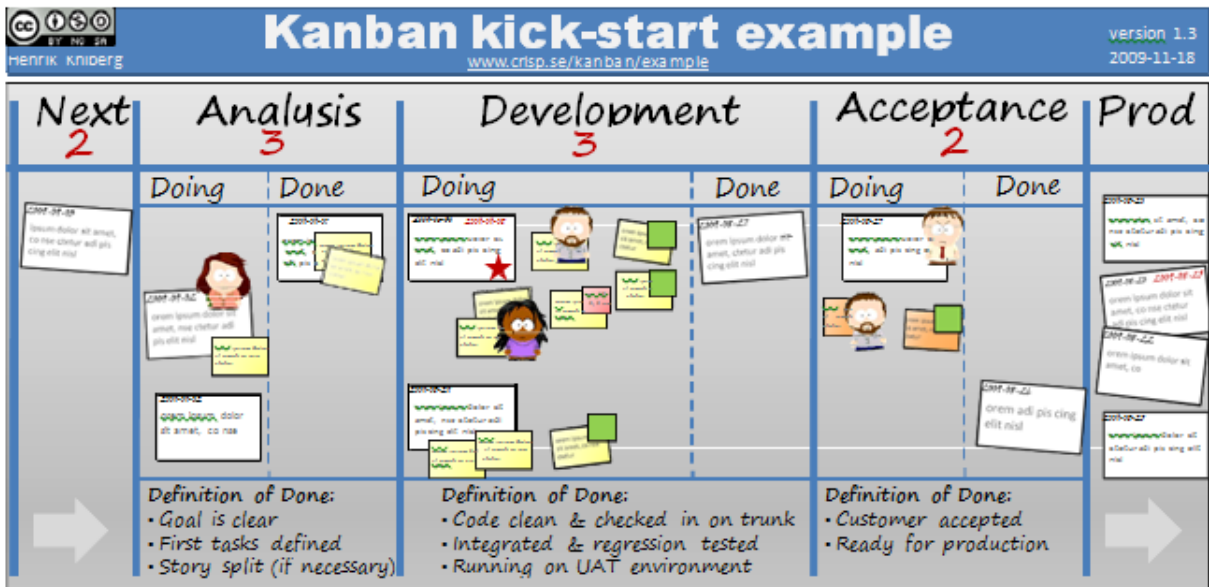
Henrik Kniberg

Kanban kick-start example

www.crisp.se/kanban/example

version 1.3
2009-11-18

Next
2

Analysis
3

Doing

Done

Development
3

Doing

Done

Acceptance
2

Doing

Done

Prod

Definition of Done:
• Goal is clear
• First tasks defined
• Story split (if necessary)

Definition of Done:
• Code clean & checked in on trunk
• Integrated & regression tested
• Running on UAT environment

Definition of Done:
• Customer accepted
• Ready for production